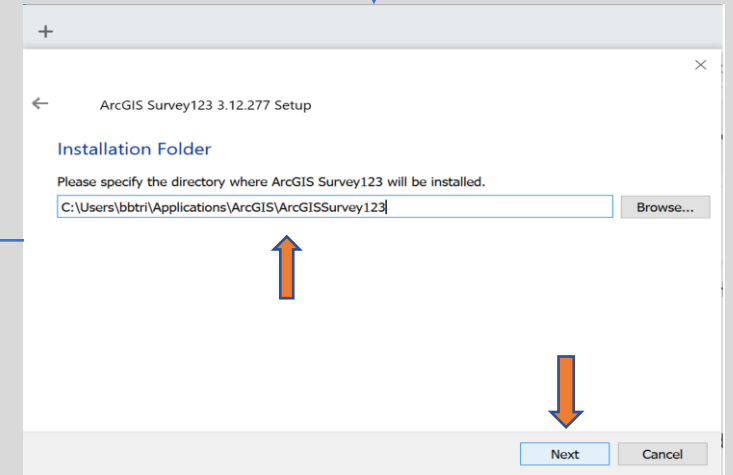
+

×

←

ArcGIS Survey123 3.12.277 Setup

Installation Folder

Please specify the directory where ArcGIS Survey123 will be installed.

C:\Users\bbtri\Applications\ArcGIS\ArcGISSurvey123

Browse...

Next

Cancel